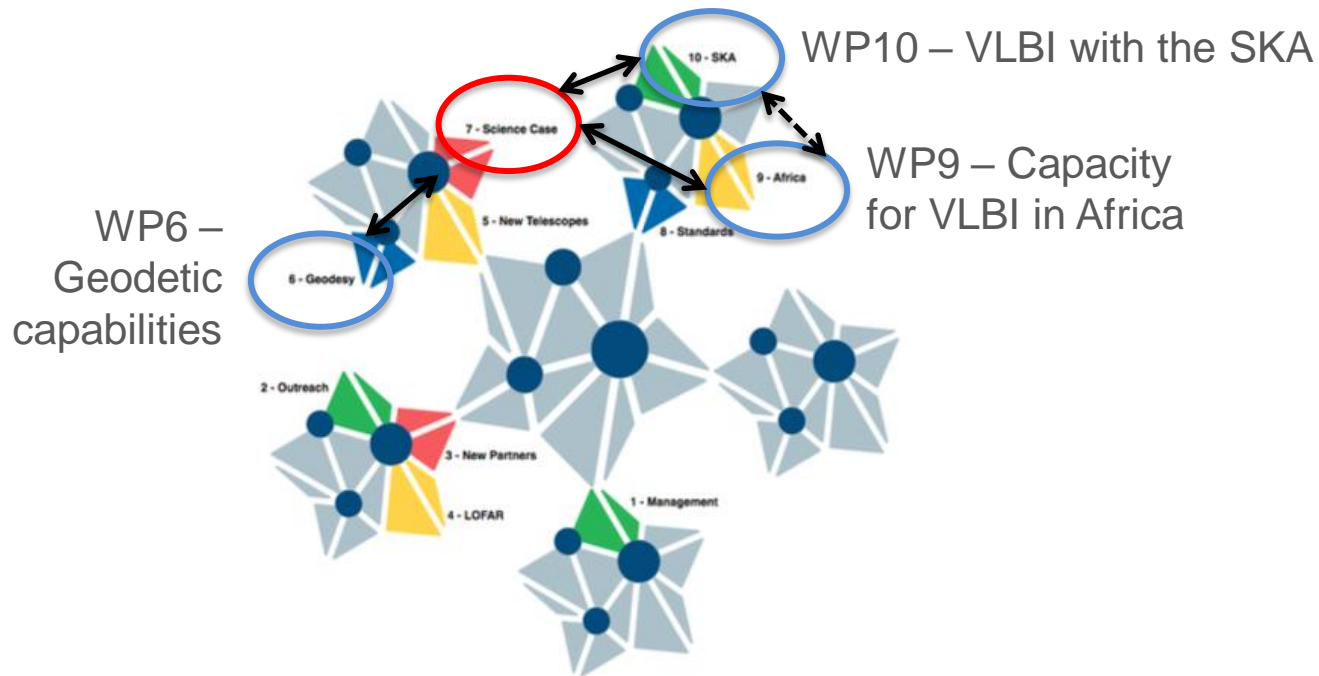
10 - SKA

WP10 – VLBI with the SKA

7 - Science Case

WP9 – Capacity for VLBI in Africa

9 - Africa

WP6 – Geodetic capabilities

5 - New Telescopes

8 - Standards

6 - Geodesy

2 - Outreach

3 - New Partners

4 - LOFAR

1 - Management